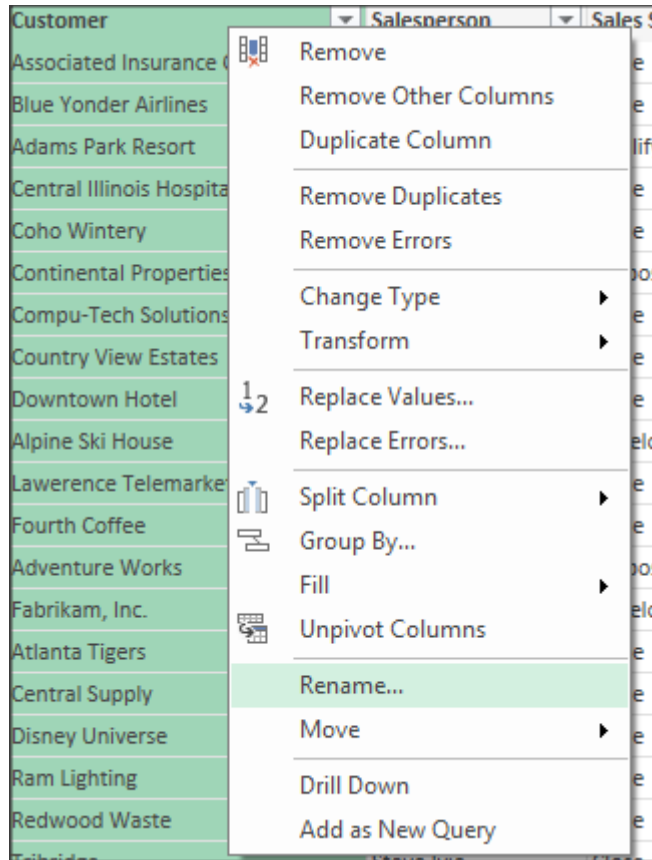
| Customer | Salesperson | Sales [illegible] |
|---|---|---|
| Associated Insurance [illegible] | | e |
| Blue Yonder Airlines | | e |
| Adams Park Resort | | lif |
| Central Illinois Hospita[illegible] | | e |
| Coho Wintery | | e |
| Continental Properties | | o: |
| Compu-Tech Solutions | | e |
| Country View Estates | | e |
| Downtown Hotel | | e |
| Alpine Ski House | | elo |
| Lawerence Telemarke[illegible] | | e |
| Fourth Coffee | | e |
| Adventure Works | | o: |
| Fabrikam, Inc. | | elo |
| Atlanta Tigers | | e |
| Central Supply | | e |
| Disney Universe | | e |
| Ram Lighting | | e |
| Redwood Waste | | e |
| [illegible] | | |

Remove
Remove Other Columns
Duplicate Column
Remove Duplicates
Remove Errors
Change Type
Transform
Replace Values...
Replace Errors...
Split Column
Group By...
Fill
Unpivot Columns
Rename...
Move
Drill Down
Add as New Query